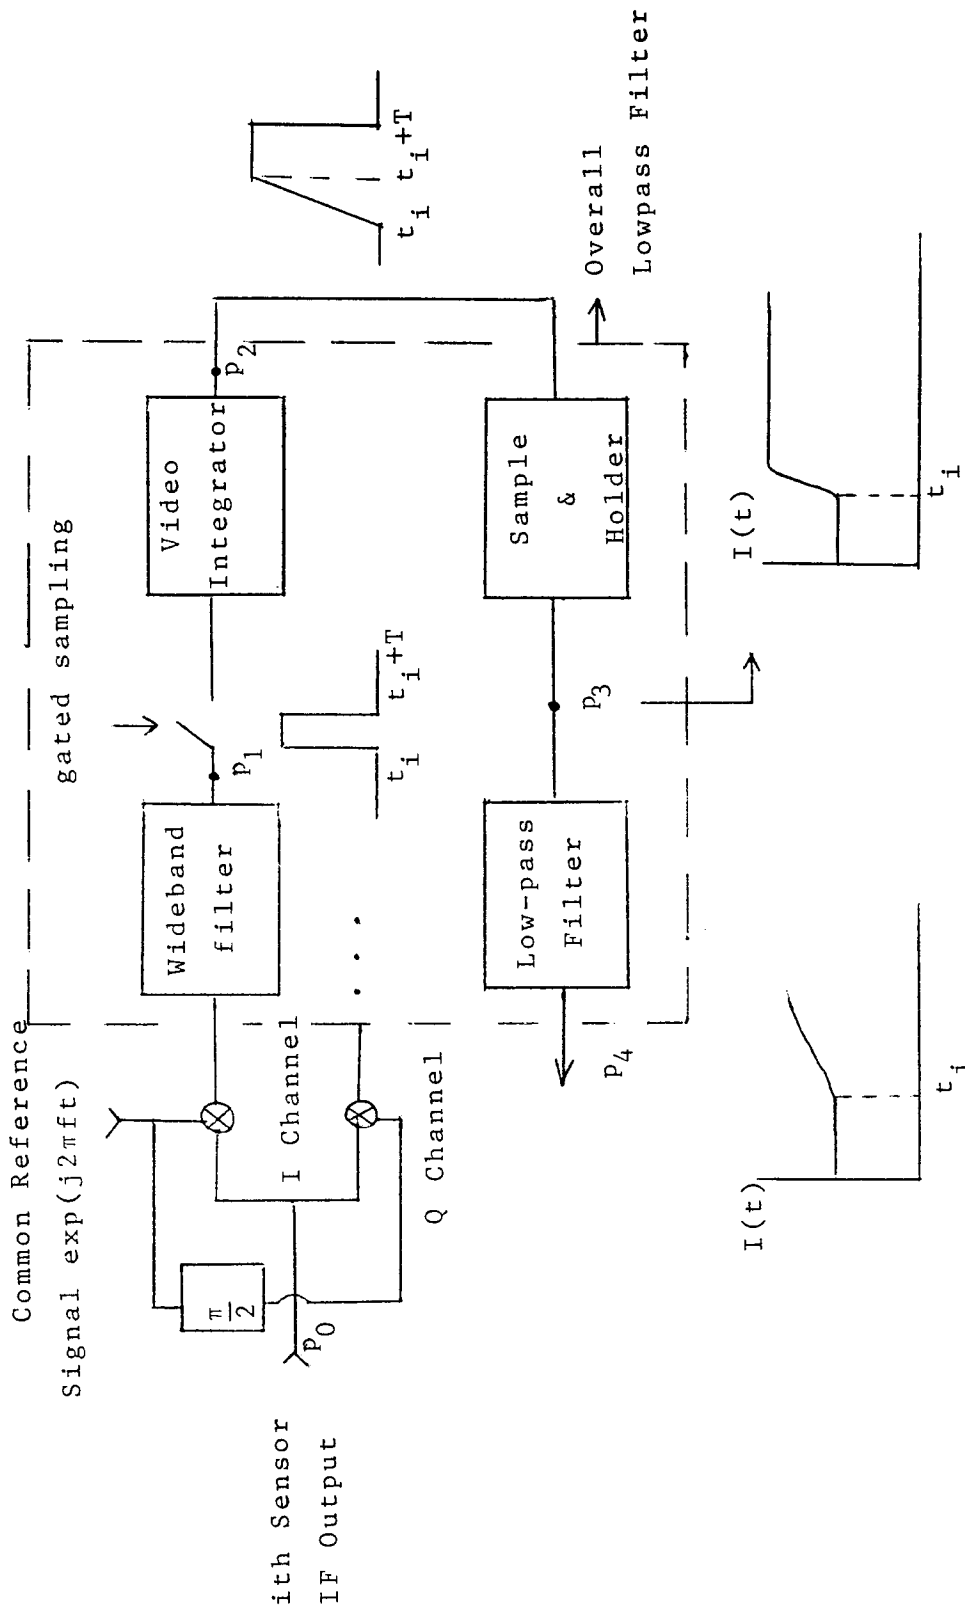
Common Reference
Signal exp(j2πft)

ith Sensor
IF Output

$\frac{\pi}{2}$

$p_0$

I Channel

Q Channel

Wideband filter

gated sampling

$p_1$

$t_i$ $t_i+T$

Video Integrator

$p_2$

$t_i$ $t_i+T$

Overall
Lowpass Filter

Low-pass Filter

$p_3$

Sample & Holder

$p_4$

I(t)

$t_i$

I(t)

$t_i$